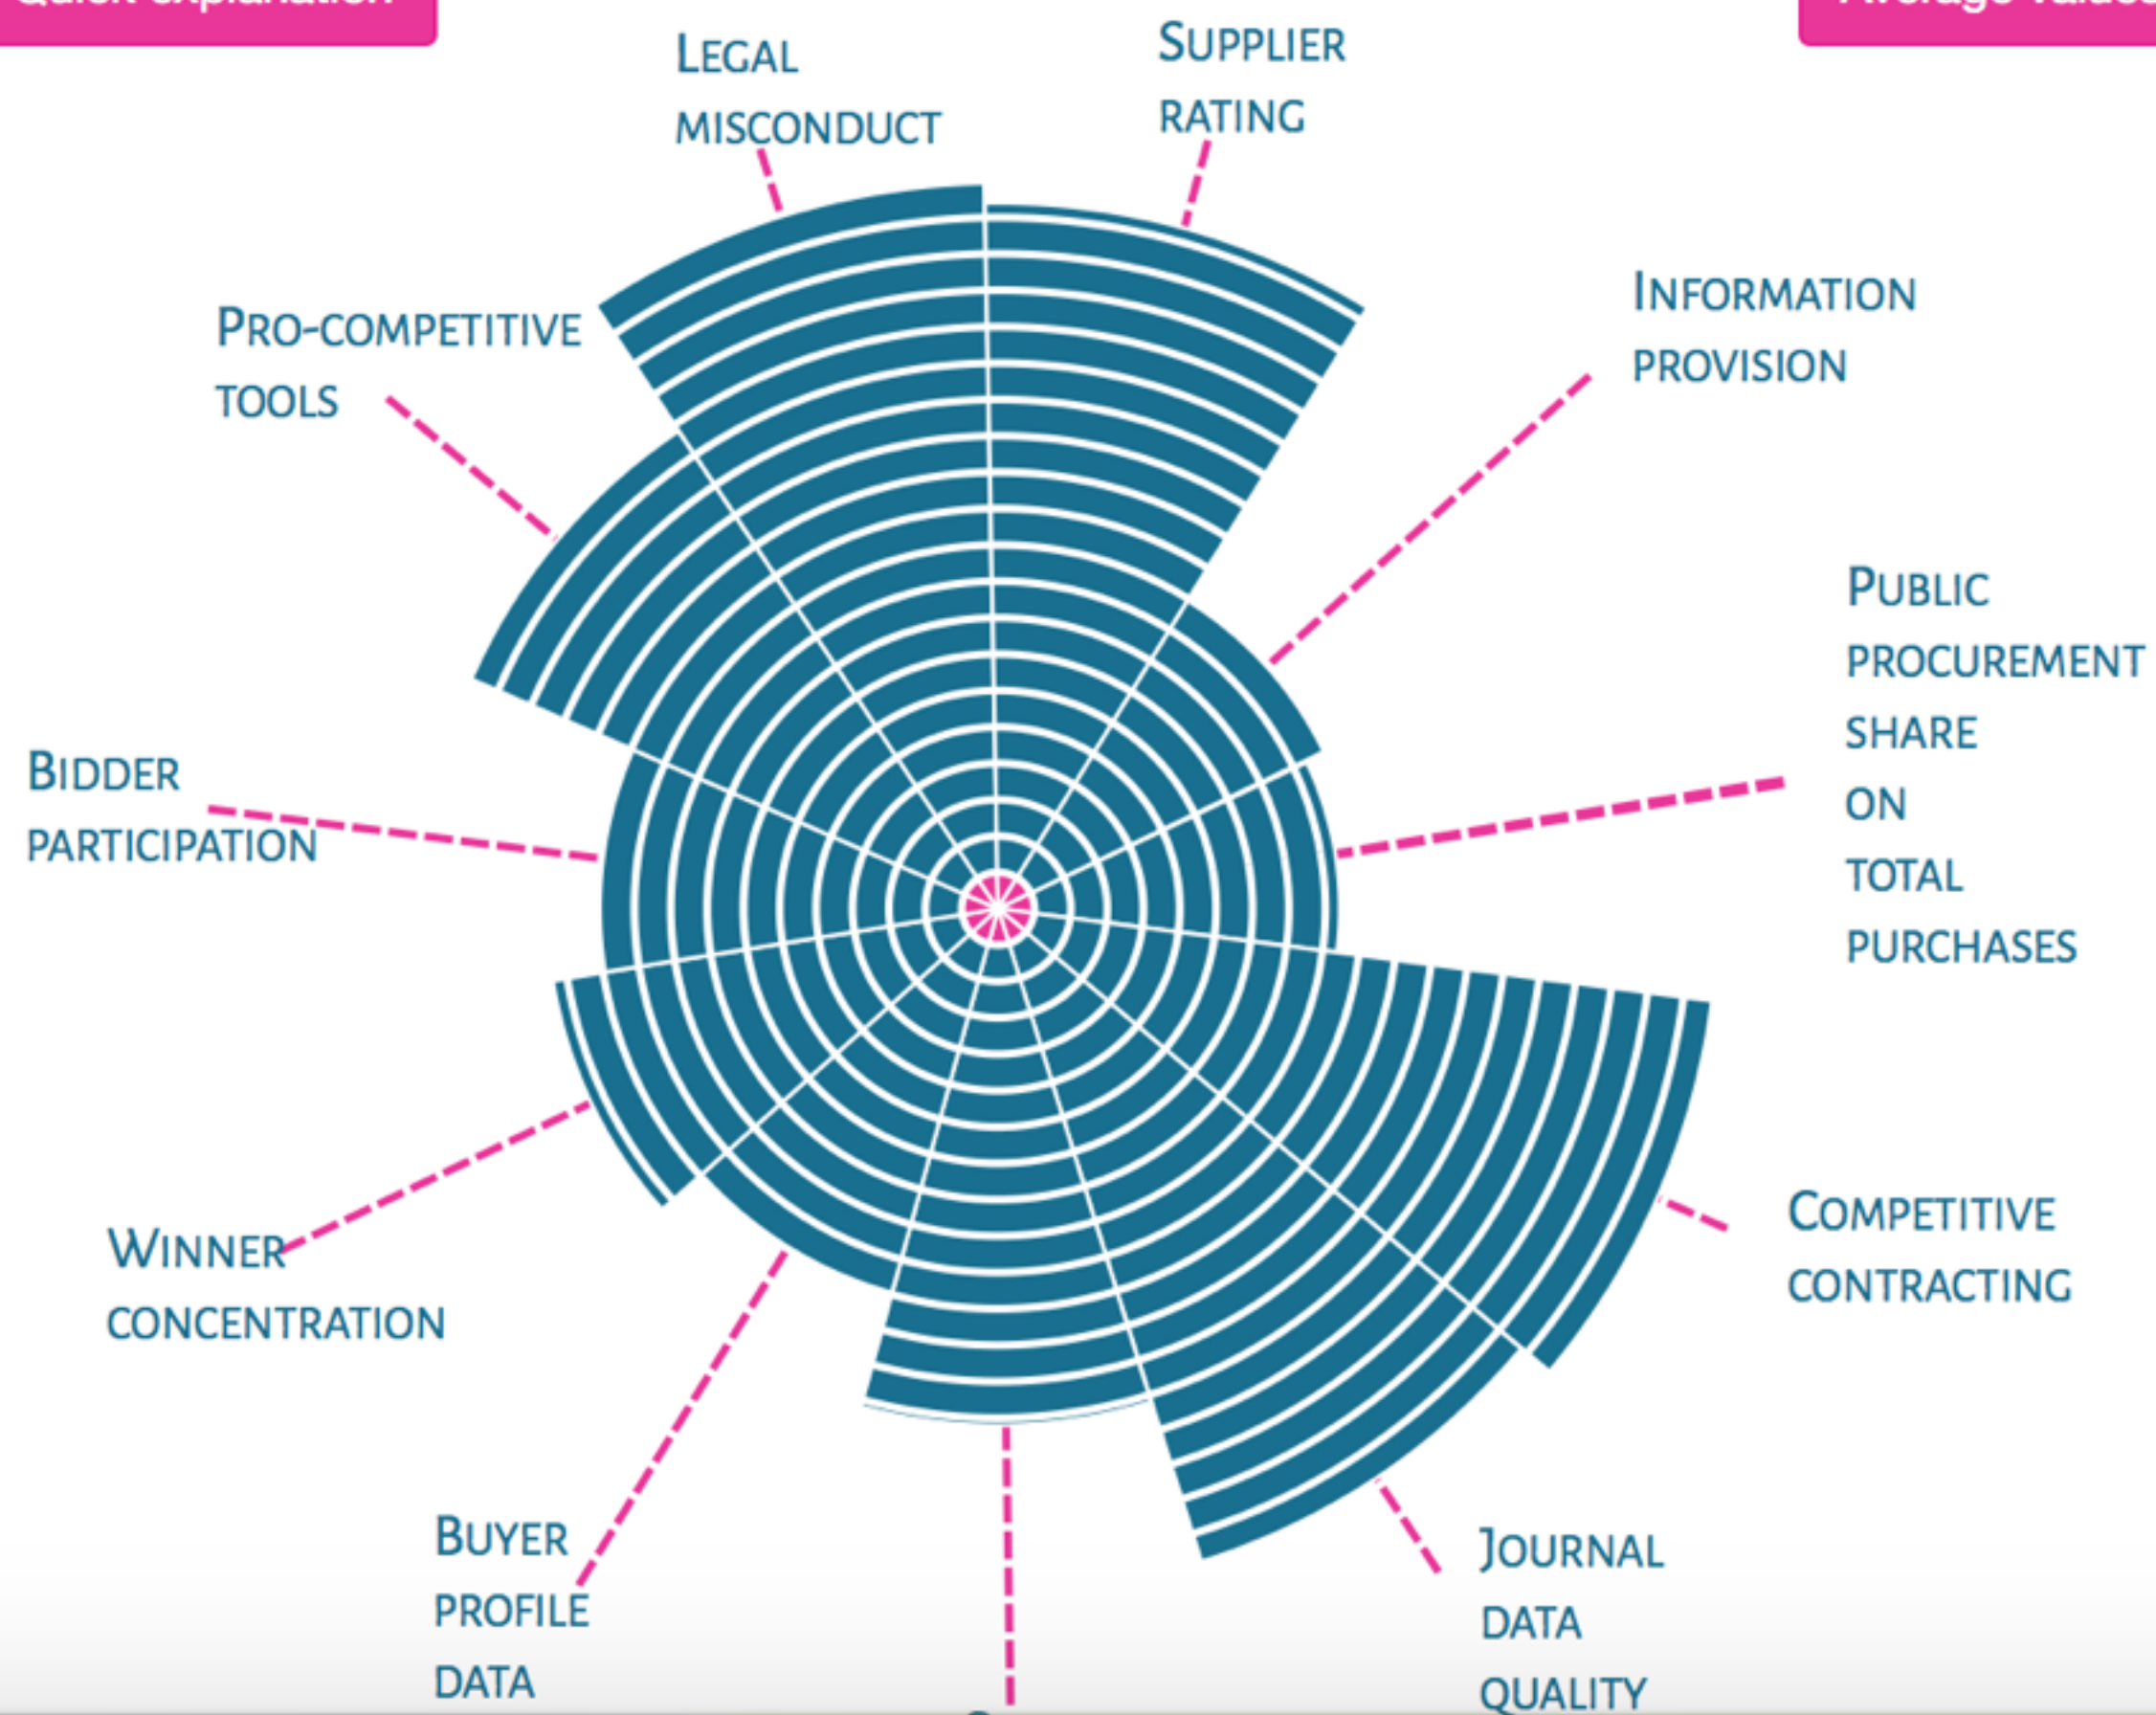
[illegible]

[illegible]

Legal misconduct

Supplier rating

Information provision

Public procurement share on total purchases

Competitive contracting

Journal data quality

Buyer profile data

Winner concentration

Bidder participation

Pro-competitive tools